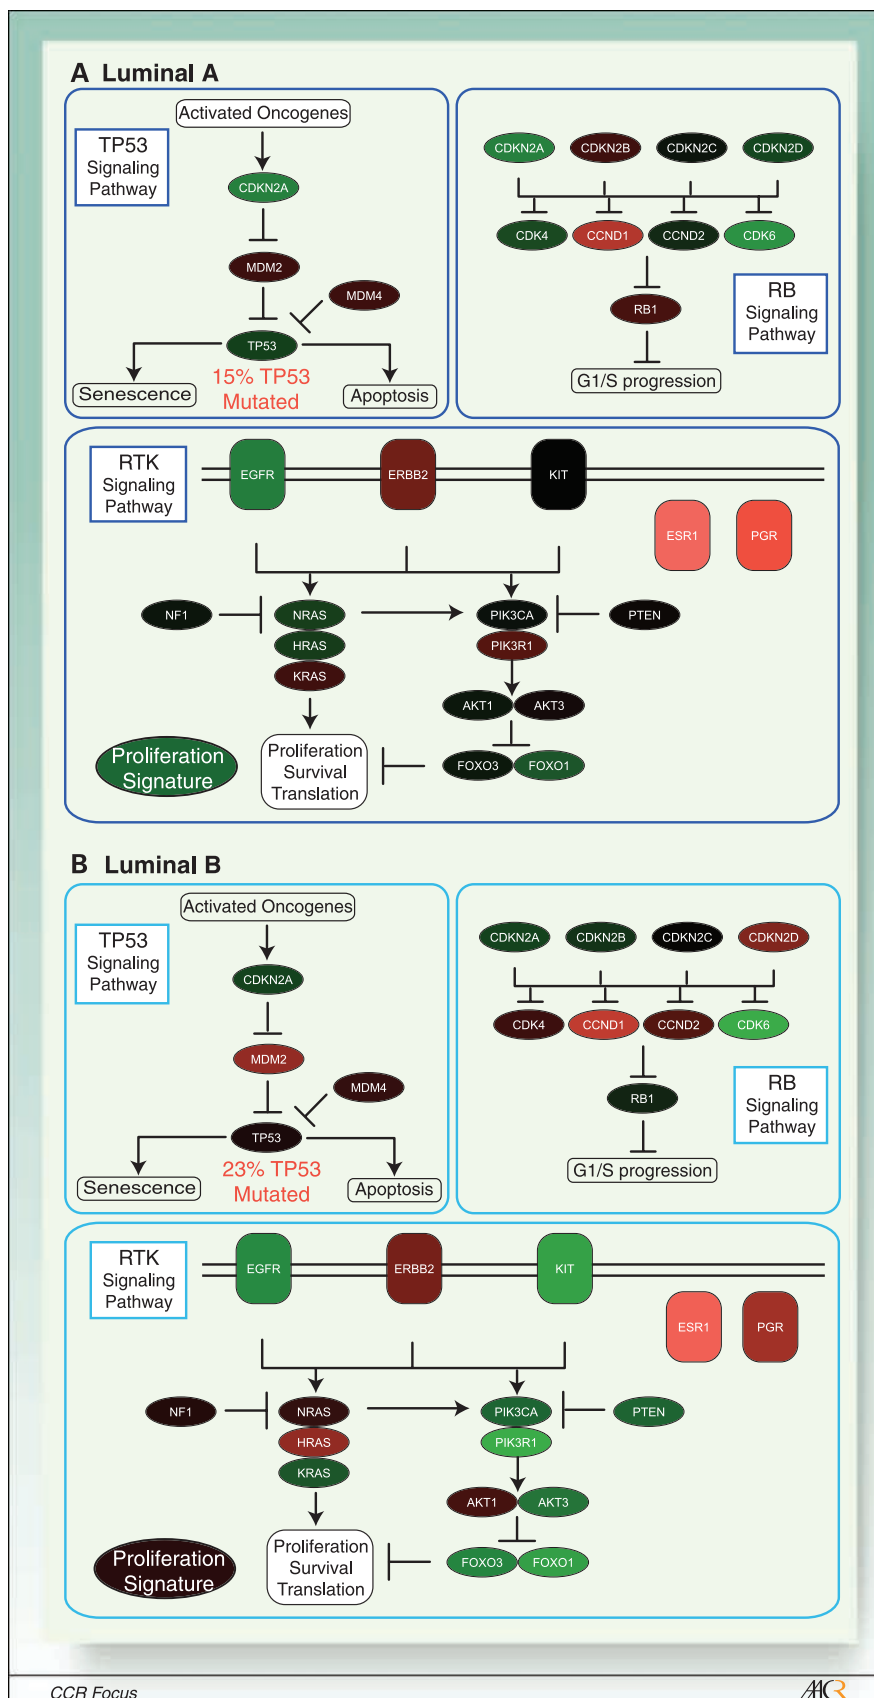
A Luminal A

TP53 Signaling Pathway

Activated Oncogenes

CDKN2A

MDM2

MDM4

TP53

Senescence

15% TP53 Mutated

Apoptosis

CDKN2A CDKN2B CDKN2C CDKN2D

CDK4 CCND1 CCND2 CDK6

RB1

RB Signaling Pathway

G1/S progression

RTK Signaling Pathway

EGFR ERBB2 KIT

ESR1 PGR

NF1

NRAS

HRAS

KRAS

PIK3CA

PIK3R1

PTEN

AKT1 AKT3

FOXO3 FOXO1

Proliferation Signature

Proliferation Survival Translation

B Luminal B

TP53 Signaling Pathway

Activated Oncogenes

CDKN2A

MDM2

MDM4

TP53

Senescence

23% TP53 Mutated

Apoptosis

CDKN2A CDKN2B CDKN2C CDKN2D

CDK4 CCND1 CCND2 CDK6

RB1

RB Signaling Pathway

G1/S progression

RTK Signaling Pathway

EGFR ERBB2 KIT

ESR1 PGR

NF1

NRAS

HRAS

KRAS

PIK3CA

PIK3R1

PTEN

AKT1 AKT3

FOXO3 FOXO1

Proliferation Signature

Proliferation Survival Translation

CCR Focus

AACR